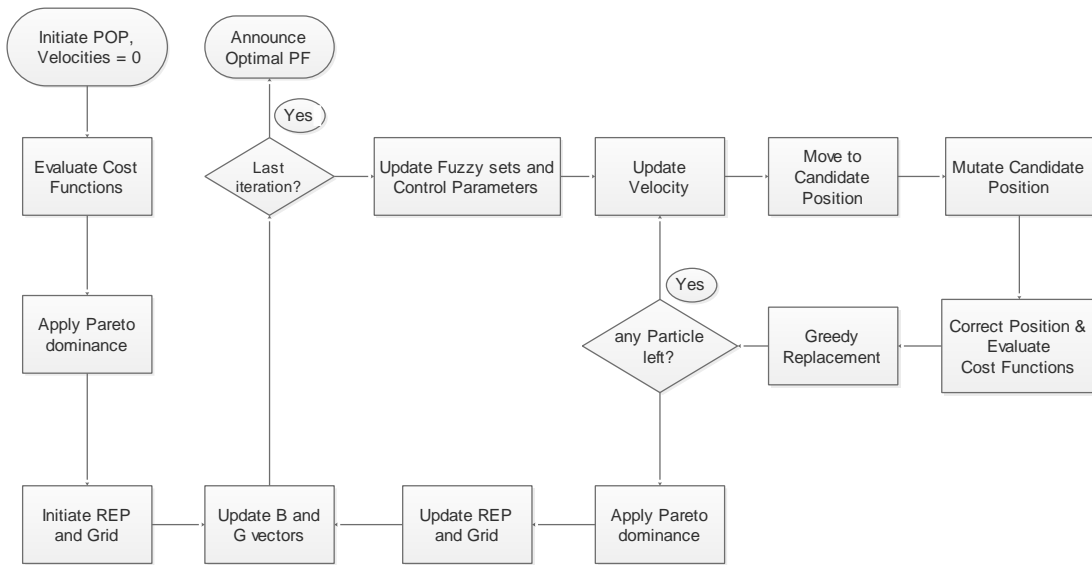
Initiate POP, Velocities = 0

Evaluate Cost Functions

Apply Pareto dominance

Initiate REP and Grid

Announce Optimal PF

Yes

Last iteration?

Update B and G vectors

Update Fuzzy sets and Control Parameters

Update Velocity

Move to Candidate Position

Mutate Candidate Position

Yes

any Particle left?

Greedy Replacement

Correct Position & Evaluate Cost Functions

Update REP and Grid

Apply Pareto dominance